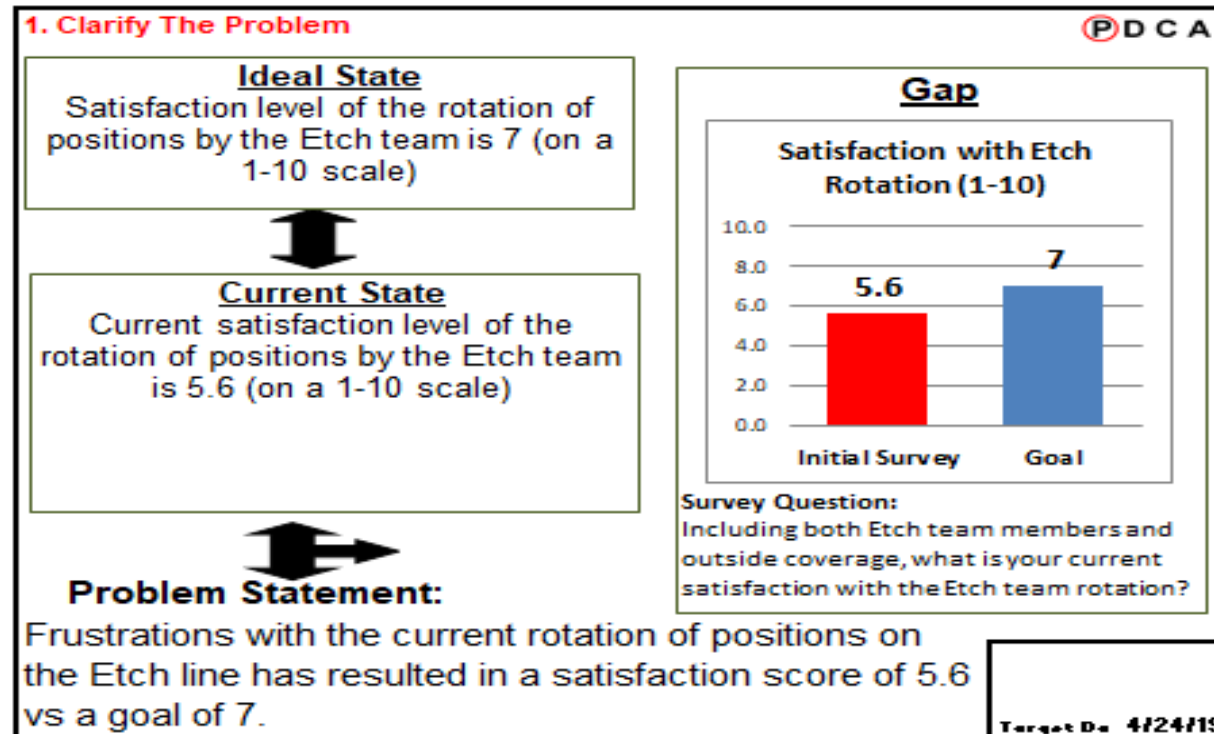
1. Clarify The Problem

PDCA

Ideal State
Satisfaction level of the rotation of positions by the Etch team is 7 (on a 1-10 scale)

Current State
Current satisfaction level of the rotation of positions by the Etch team is 5.6 (on a 1-10 scale)

Problem Statement:
Frustrations with the current rotation of positions on the Etch line has resulted in a satisfaction score of 5.6 vs a goal of 7.

Gap

Satisfaction with Etch Rotation (1-10)

10.0
8.0
6.0
4.0
2.0
0.0

5.6
7

Initial Survey
Goal

Survey Question:
Including both Etch team members and outside coverage, what is your current satisfaction with the Etch team rotation?

Target Da 4/24/1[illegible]